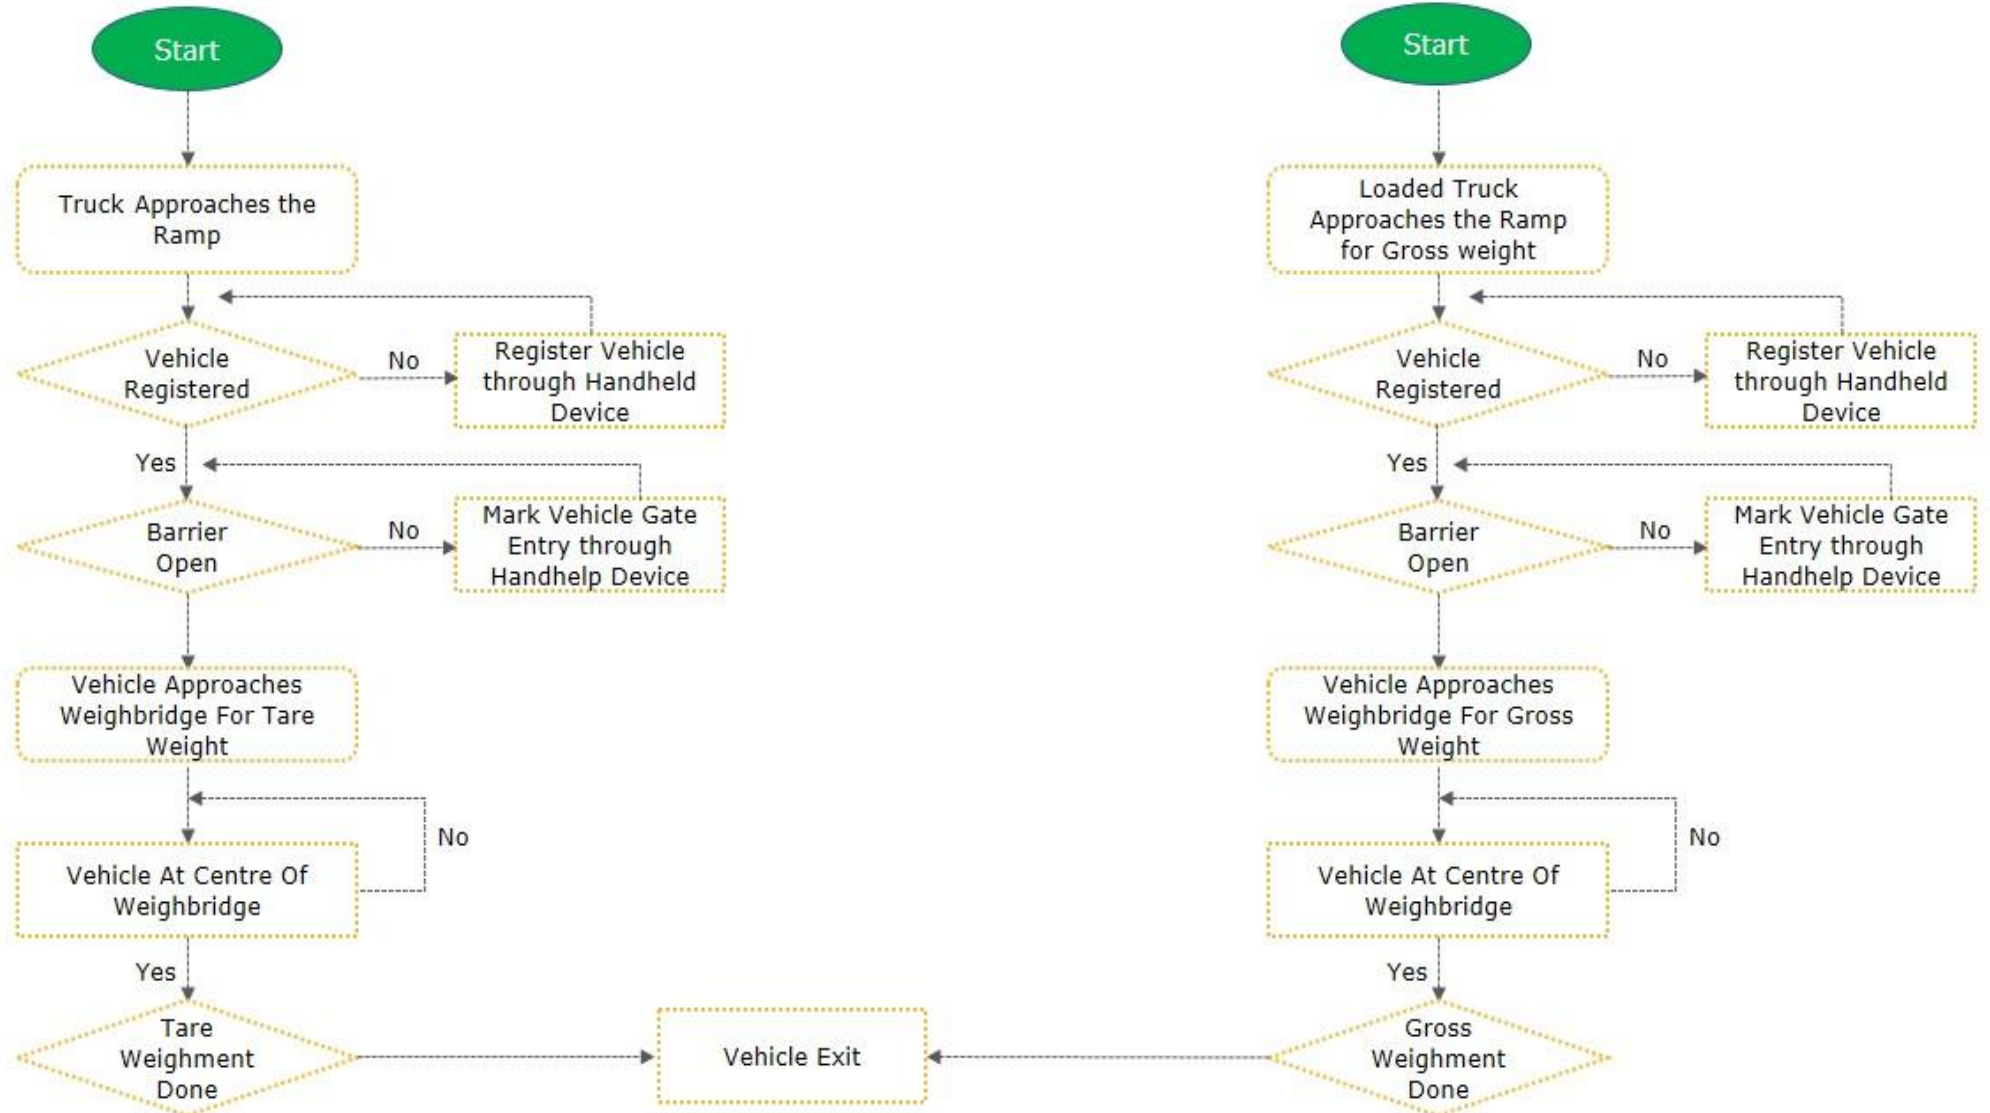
Start

Truck Approaches the Ramp

Vehicle Registered

No

Register Vehicle through Handheld Device

Yes

Barrier Open

No

Mark Vehicle Gate Entry through Handhelp Device

Vehicle Approaches Weighbridge For Tare Weight

No

Vehicle At Centre Of Weighbridge

Yes

Tare Weighment Done

Vehicle Exit

Start

Loaded Truck Approaches the Ramp for Gross weight

Vehicle Registered

No

Register Vehicle through Handheld Device

Yes

Barrier Open

No

Mark Vehicle Gate Entry through Handhelp Device

Vehicle Approaches Weighbridge For Gross Weight

No

Vehicle At Centre Of Weighbridge

Yes

Gross Weighment Done